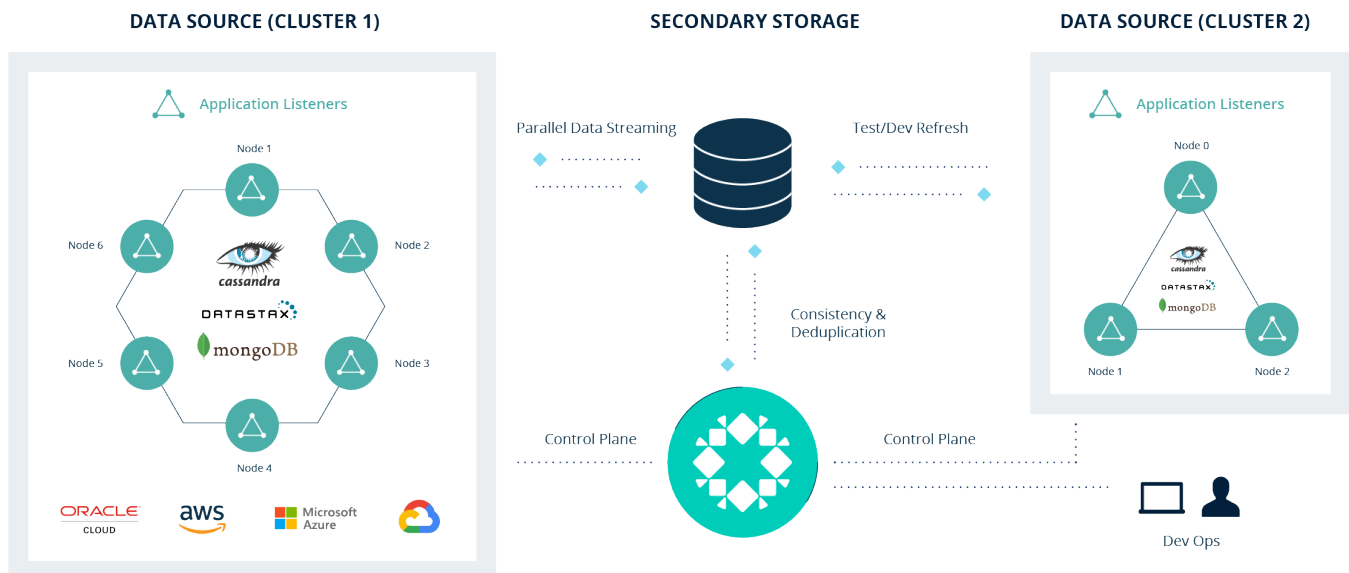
DATA SOURCE (CLUSTER 1)

Application Listeners

Node 1

Node 6

Node 2

cassandra

DATASTAX

mongoDB

Node 5

Node 3

Node 4

ORACLE CLOUD

aws

Microsoft Azure

SECONDARY STORAGE

Parallel Data Streaming

Test/Dev Refresh

Consistency & Deduplication

Control Plane

Control Plane

DATA SOURCE (CLUSTER 2)

Application Listeners

Node 0

cassandra

DATASTAX

mongoDB

Node 1

Node 2

Dev Ops